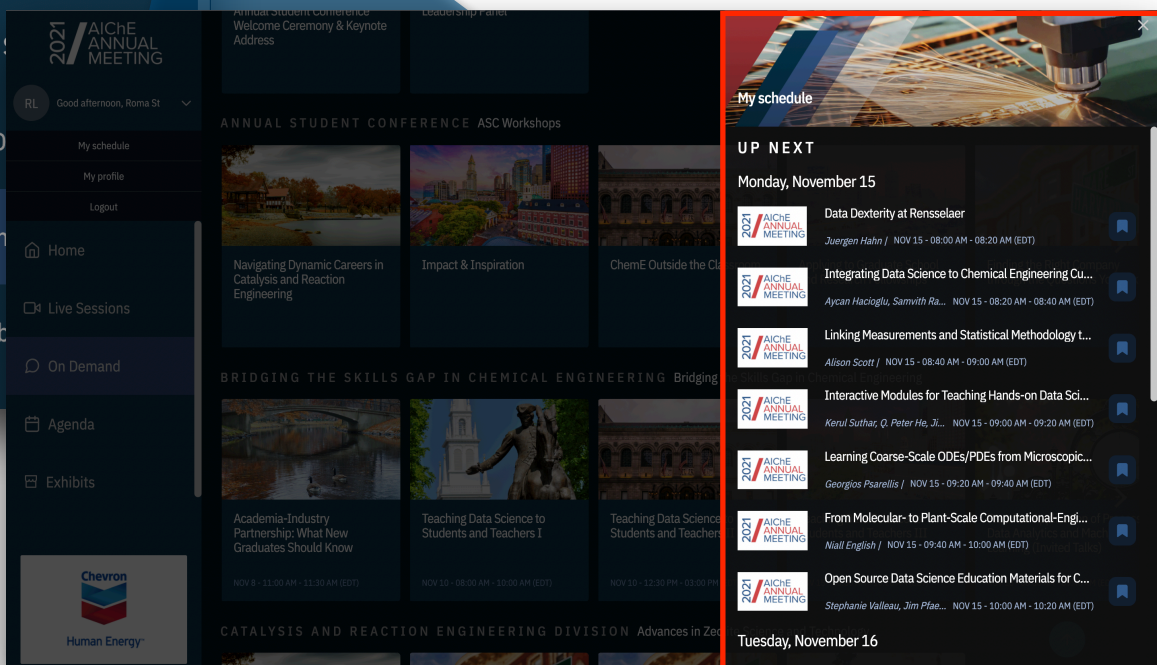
2021 AIChE ANNUAL MEETING

RL Good afternoon, Roma St

My schedule

My profile

Logout

Home

Live Sessions

On Demand

Agenda

Exhibits

Chevron

Human Energy

Annual Student Conference Welcome Ceremony & Keynote Address

Leadership Panel

ANNUAL STUDENT CONFERENCE ASC Workshops

Navigating Dynamic Careers in Catalysis and Reaction Engineering

Impact & Inspiration

ChemE Outside the Cl

BRIDGING THE SKILLS GAP IN CHEMICAL ENGINEERING Bridging

Academia-Industry Partnership: What New Graduates Should Know

NOV 8 - 11:00 AM - 11:30 AM (EDT)

Teaching Data Science to Students and Teachers I

NOV 10 - 08:00 AM - 10:00 AM (EDT)

Teaching Data Science Students and Teachers

NOV 10 - 12:30 PM - 01:00 PM (EDT)

CATALYSIS AND REACTION ENGINEERING DIVISION Advances in Ze

My schedule

UP NEXT

Monday, November 15

Data Dexterity at Rensselaer
Juergen Hahn | NOV 15 - 08:00 AM - 08:20 AM (EDT)

Integrating Data Science to Chemical Engineering Cu...
Aycan Hacioglu, Samvith Ra... NOV 15 - 08:20 AM - 08:40 AM (EDT)

Linking Measurements and Statistical Methodology t...
Alison Scott | NOV 15 - 08:40 AM - 09:00 AM (EDT)

Interactive Modules for Teaching Hands-on Data Sci...
Kerul Suthar, Q. Peter He, Ji... NOV 15 - 09:00 AM - 09:20 AM (EDT)

Learning Coarse-Scale ODEs/PDEs from Microscopic...
Georgios Psarellis | NOV 15 - 09:20 AM - 09:40 AM (EDT)

From Molecular- to Plant-Scale Computational-Engi...
Niall English | NOV 15 - 09:40 AM - 10:00 AM (EDT)

Open Source Data Science Education Materials for C...
Stephanie Valleau, Jim Pfae... NOV 15 - 10:00 AM - 10:20 AM (EDT)

Tuesday, November 16